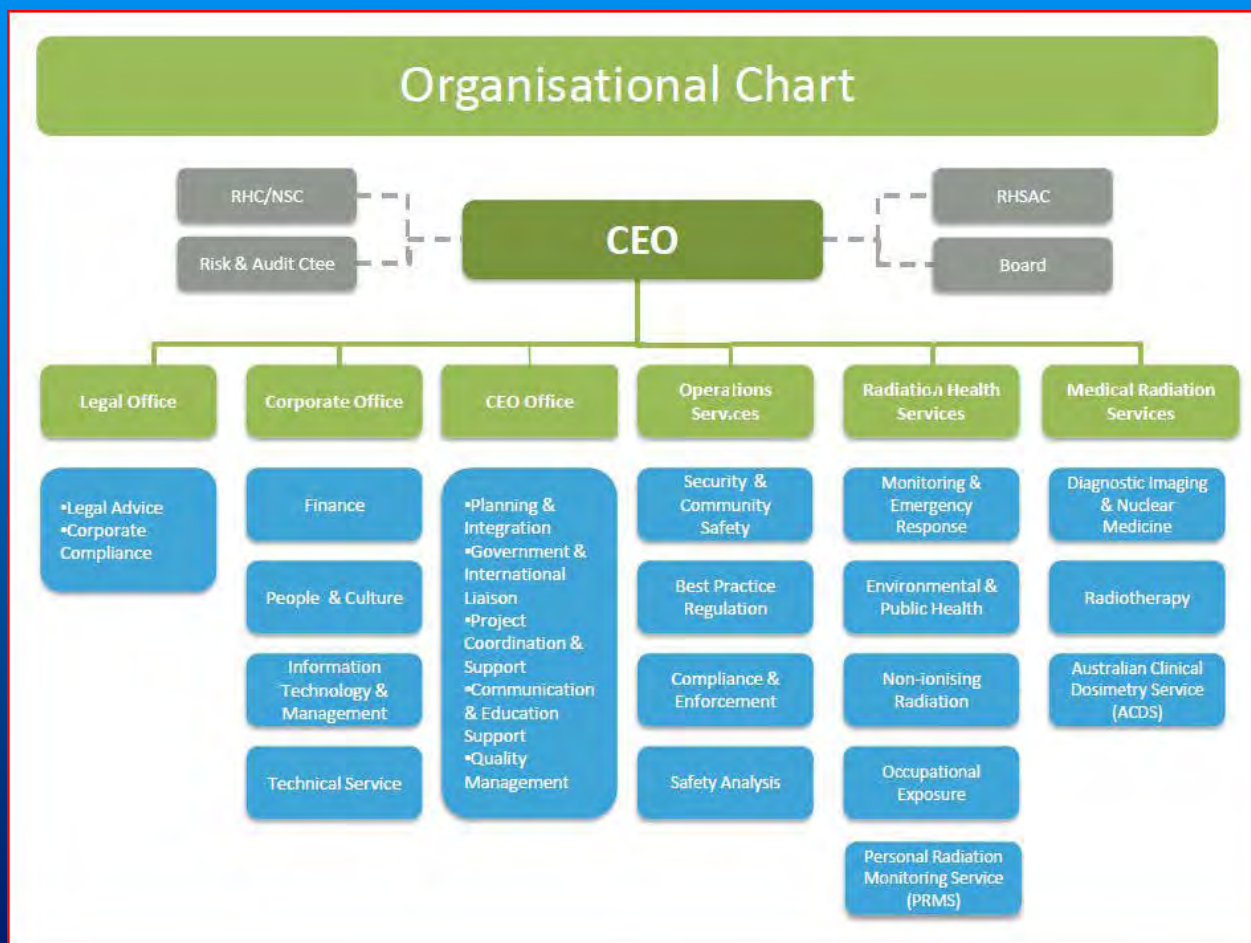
Organisational Chart

RHC/NSC

Risk & Audit Ctee

CEO

RHSAC

Board

Legal Office

•Legal Advice
•Corporate Compliance

Corporate Office

Finance

People & Culture

Information Technology & Management

Technical Service

CEO Office

•Planning & Integration
•Government & International Liaison
•Project Coordination & Support
•Communication & Education Support
•Quality Management

Operations Services

Security & Community Safety

Best Practice Regulation

Compliance & Enforcement

Safety Analysis

Radiation Health Services

Monitoring & Emergency Response

Environmental & Public Health

Non-ionising Radiation

Occupational Exposure

Personal Radiation Monitoring Service (PRMS)

Medical Radiation Services

Diagnostic Imaging & Nuclear Medicine

Radiotherapy

Australian Clinical Dosimetry Service (ACDS)